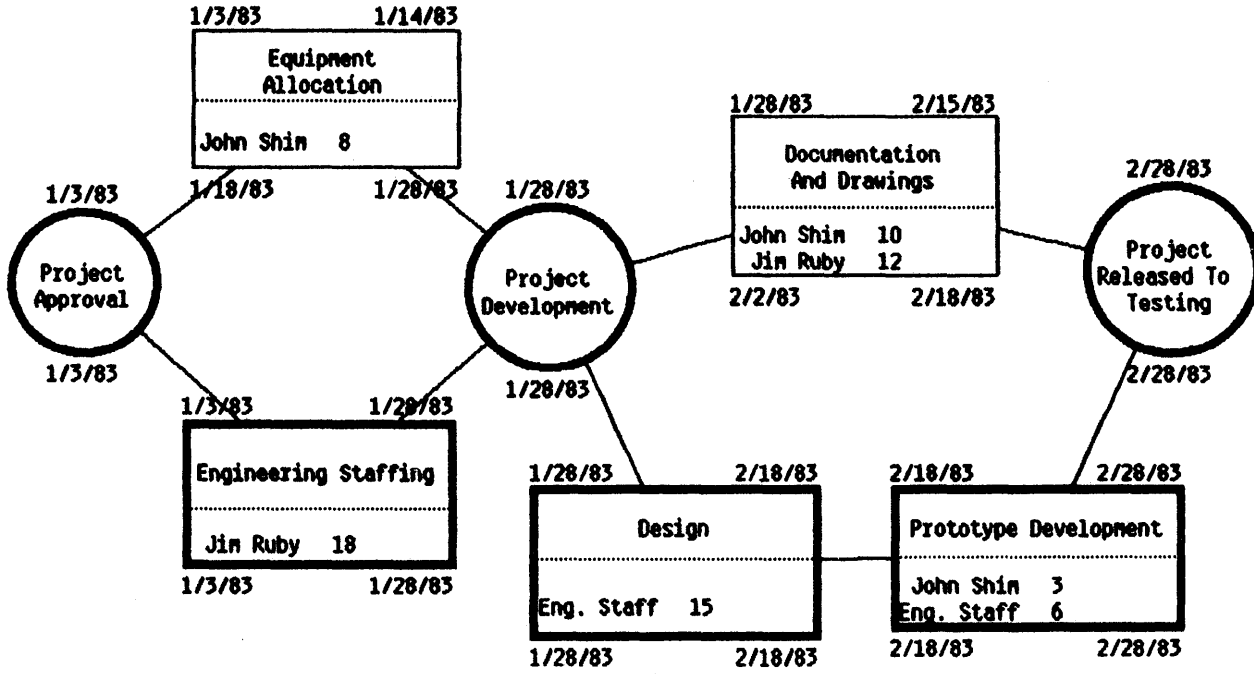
1/3/83 1/14/83
Equipment Allocation
John Shim 8
1/18/83 1/28/83

1/3/83
Project Approval
1/3/83

1/3/83 1/28/83
Engineering Staffing
Jim Ruby 18
1/3/83 1/28/83

1/28/83
Project Development
1/28/83

1/28/83 2/15/83
Documentation And Drawings
John Shim 10
Jim Ruby 12
2/2/83 2/18/83

2/28/83
Project Released To Testing
2/28/83

1/28/83 2/18/83
Design
Eng. Staff 15
1/28/83 2/18/83

2/18/83 2/28/83
Prototype Development
John Shim 3
Eng. Staff 6
2/18/83 2/28/83